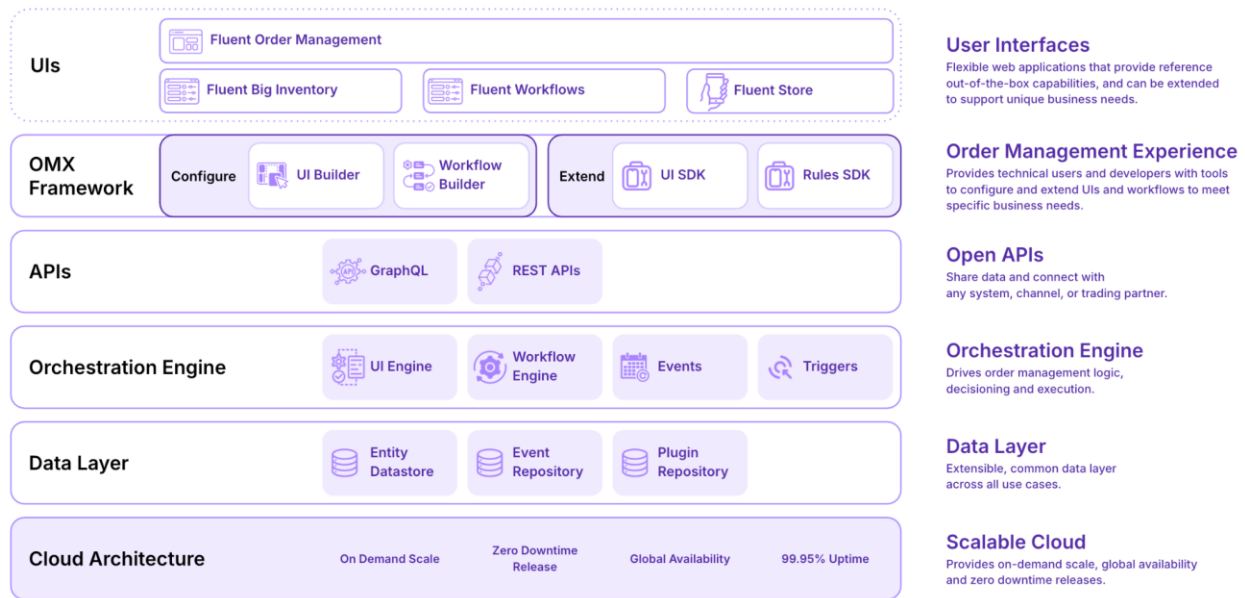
UIs

Fluent Order Management

Fluent Big Inventory

Fluent Workflows

Fluent Store

User Interfaces

Flexible web applications that provide reference out-of-the-box capabilities, and can be extended to support unique business needs.

OMX Framework

Configure

UI Builder

Workflow Builder

Extend

UI SDK

Rules SDK

Order Management Experience

Provides technical users and developers with tools to configure and extend UIs and workflows to meet specific business needs.

APIs

GraphQL

REST APIs

Open APIs

Share data and connect with any system, channel, or trading partner.

Orchestration Engine

UI Engine

Workflow Engine

Events

Triggers

Orchestration Engine

Drives order management logic, decisioning and execution.

Data Layer

Entity Datastore

Event Repository

Plugin Repository

Data Layer

Extensible, common data layer across all use cases.

Cloud Architecture

On Demand Scale

Zero Downtime Release

Global Availability

99.95% Uptime

Scalable Cloud

Provides on-demand scale, global availability and zero downtime releases.